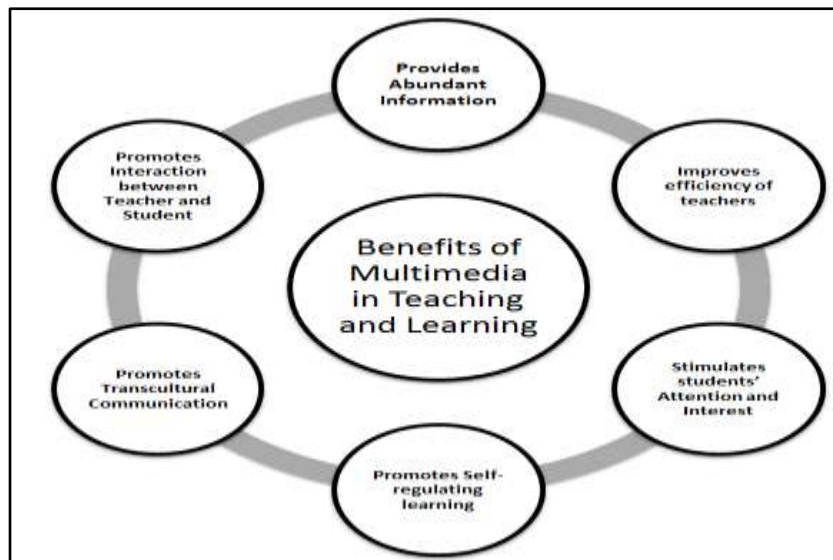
Benefits of Multimedia in Teaching and Learning

Provides Abundant Information

Improves efficiency of teachers

Stimulates students' Attention and Interest

Promotes Self-regulating learning

Promotes Transcultural Communication

Promotes Interaction between Teacher and Student